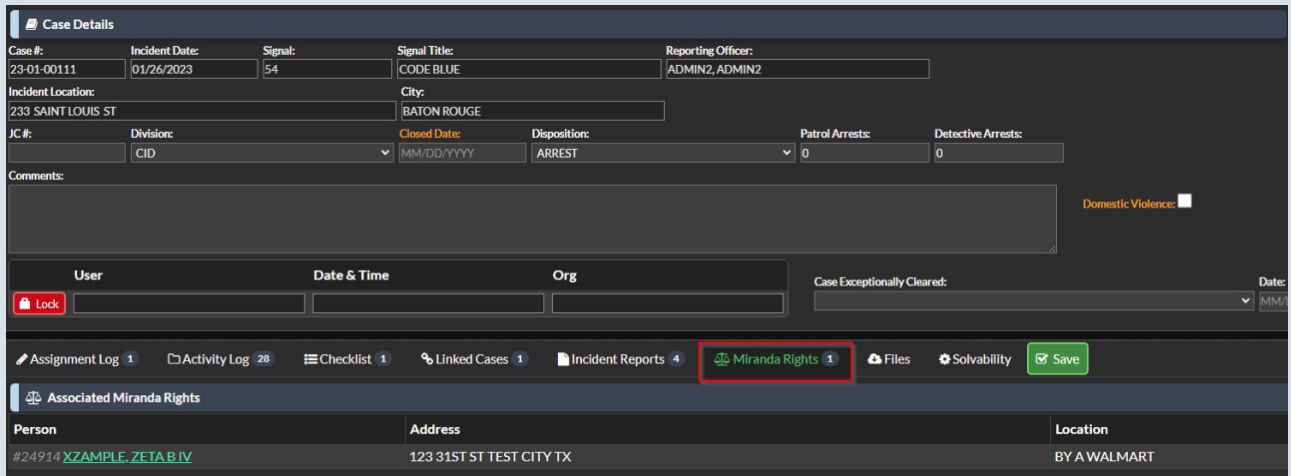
Case Details

Case #: 23-01-00111
Incident Date: 01/26/2023
Signal: 54
Signal Title: CODE BLUE
Reporting Officer: ADMIN2, ADMIN2

Incident Location: 233 SAINT LOUIS ST
City: BATON ROUGE

JC #:
Division: CID
Closed Date: MM/DD/YYYY
Disposition: ARREST
Patrol Arrests: 0
Detective Arrests: 0

Comments:

Domestic Violence:

| User | Date & Time | Org |
|---|---|---|
| | | |

Lock

Case Exceptionally Cleared:

Date: MM/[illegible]

Assignment Log 1
Activity Log 28
Checklist 1
Linked Cases 1
Incident Reports 4
Miranda Rights 1
Files
Solvability
Save

Associated Miranda Rights

| Person | Address | Location |
|---|---|---|
| #24914 XZAMPLE, ZETA B IV | 123 31ST ST TEST CITY TX | BY A WALMART |